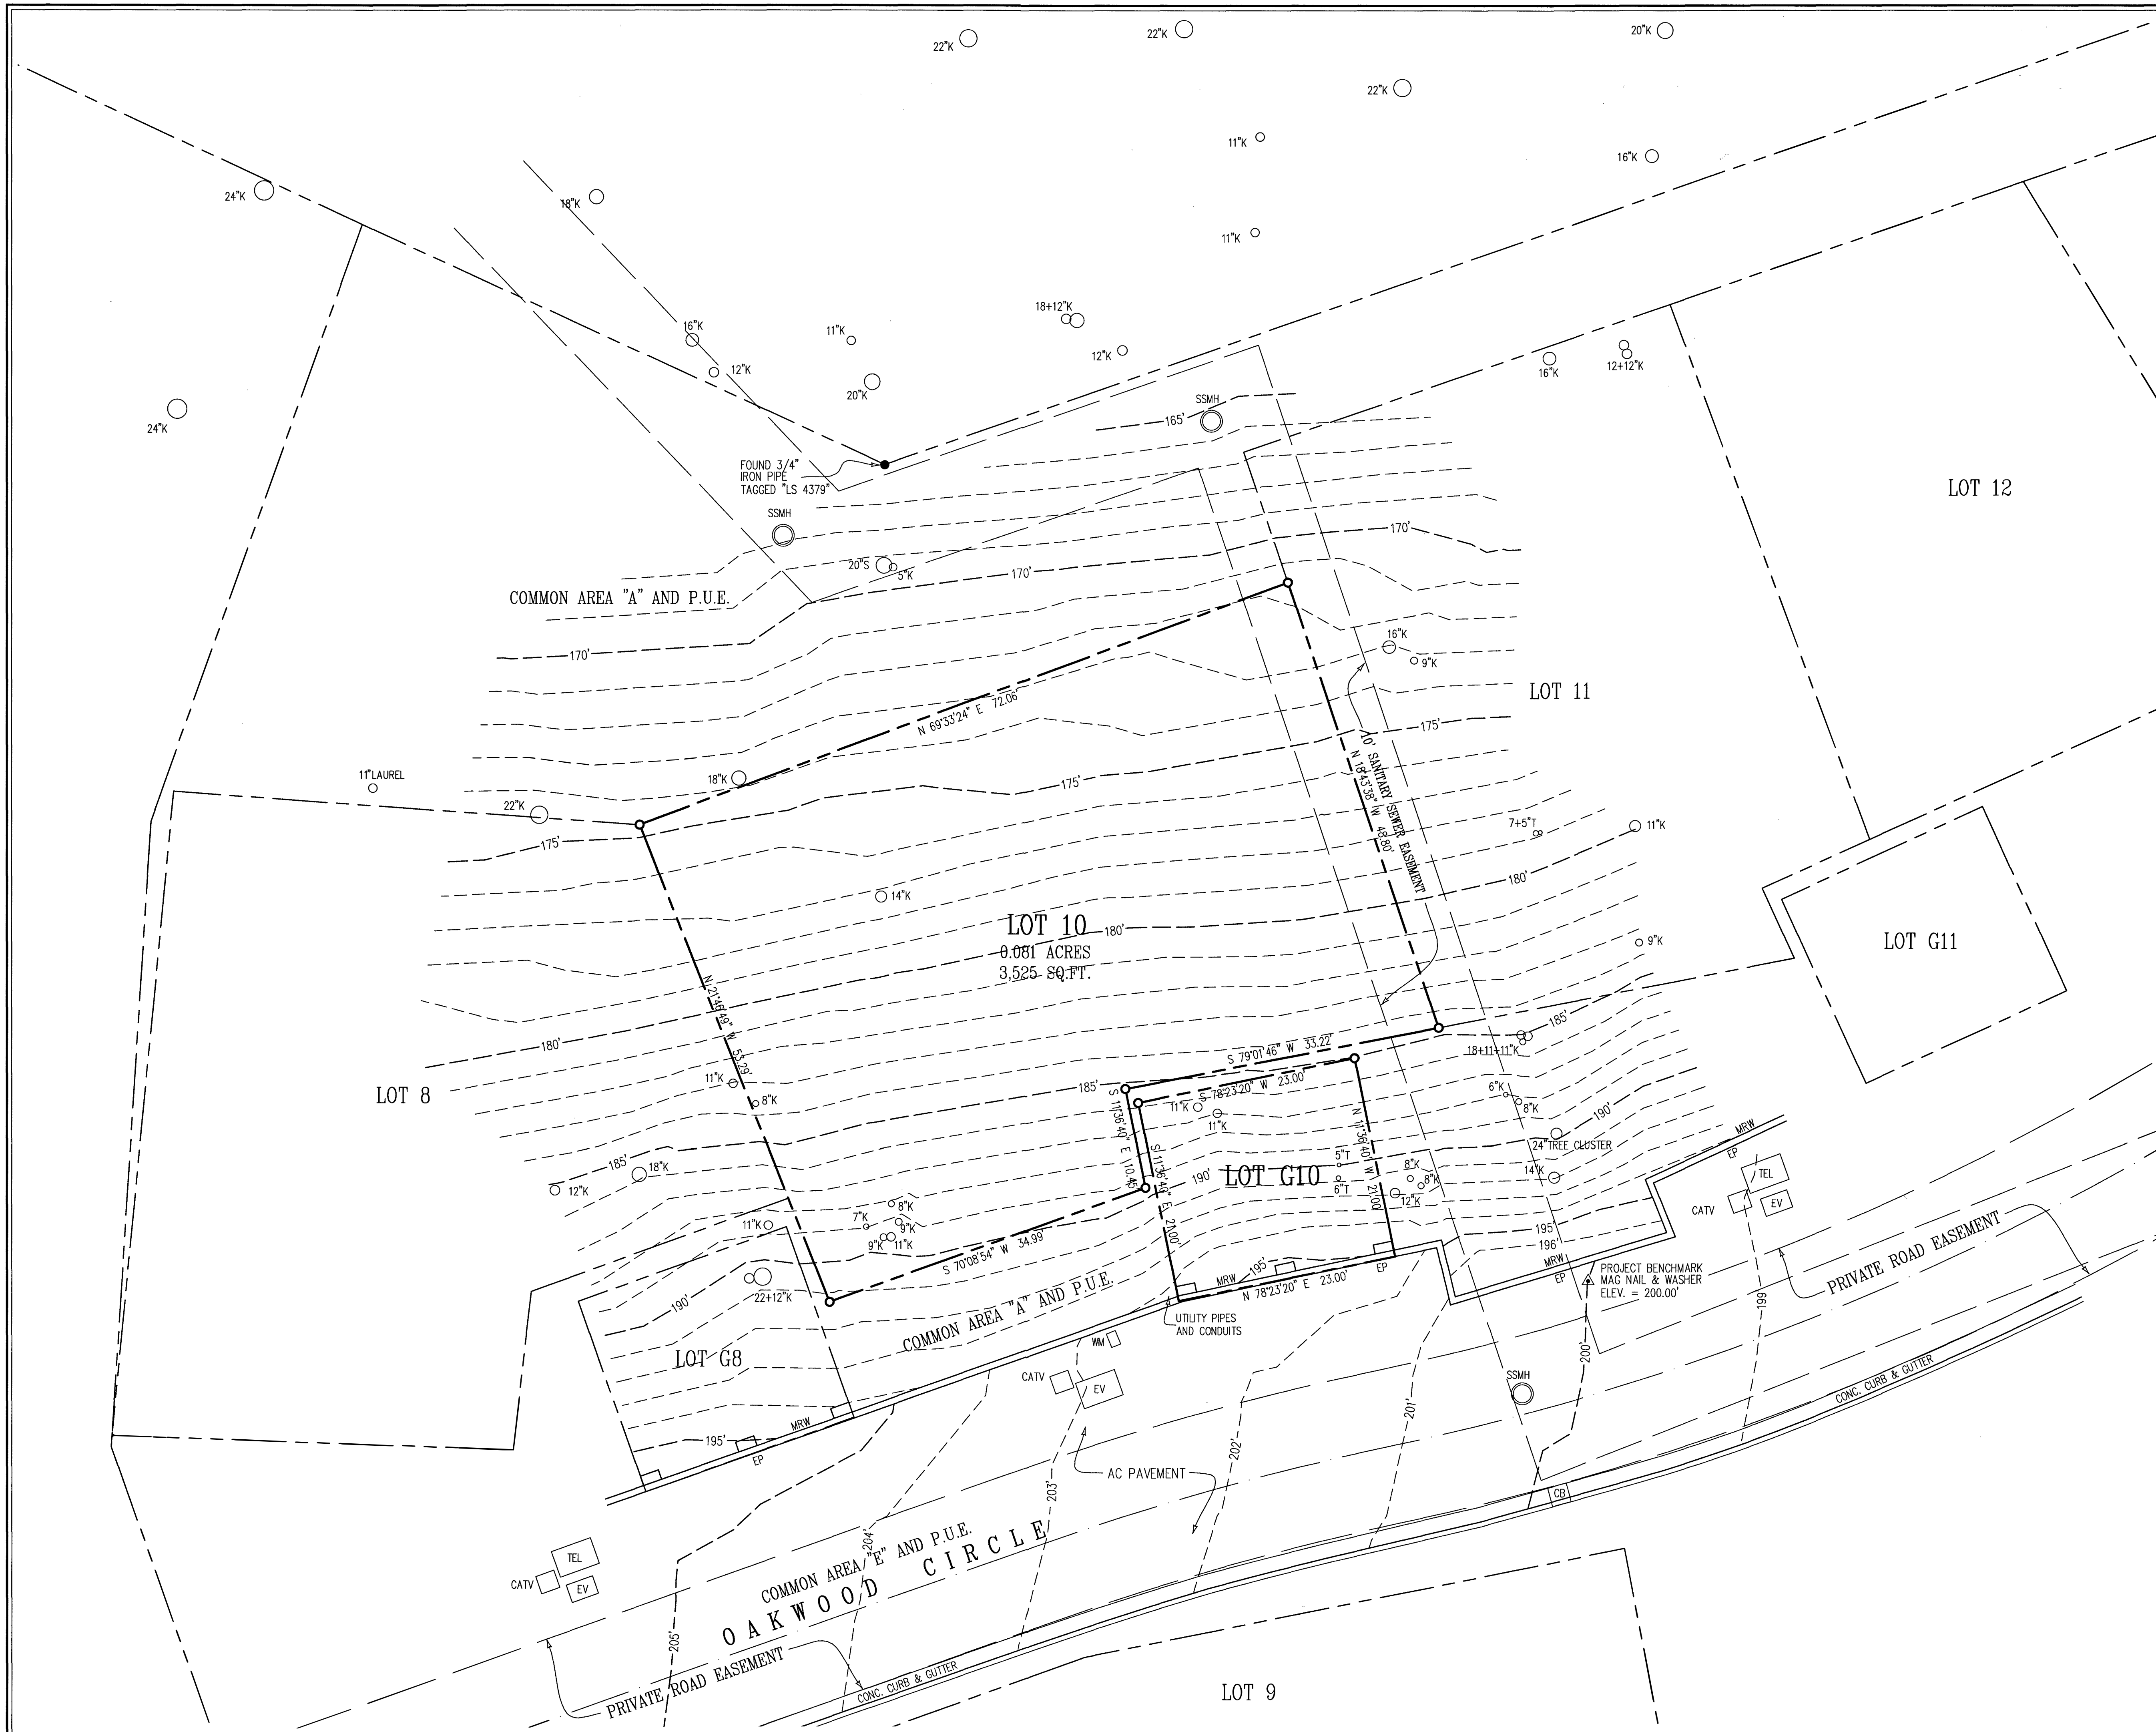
22"K 22"K 20"K
22"K
11"K
16"K
24"K
18"K
11"K
18+12"K
16"K
11"K
12"K
12"K
16"K
12+12"K
20"K
SSMH
24"K
165'
FOUND 3/4" IRON PIPE TAGGED "LS 4379"
SSMH
LOT 12
170'
20"S 5"K
170'
COMMON AREA "A" AND P.U.E.
170'
16"K
9"K
LOT 11
N 69°33'24" E 72.06'
175'
10' SANITARY SEWER EASEMENT
N 18°43'38" W 48.80'
11"LAUREL
18"K
175'
22"K
175'
7+5"T
11"K
180'
14"K
LOT 10
0.081 ACRES
3,525 SQ.FT.
180'
9"K
LOT G11
N 21°48'46" W 53.29'
180'
185'
S 79°01'46" W 33.22
18+11+11"K
LOT 8
185'
S 78°23'20" W 23.00'
6"K
11"K
8"K
S 11°36'40" E 10.45
11"K
8"K
11"K
N 11°36'40" W 21.00'
190'
24" TREE CLUSTER
5"T
S 11°36'40" E 21.00'
190'
LOT G10
8"K
14"K
185'
18"K
6"T
8"K
12"K
12"K
8"K
12"K
7"K
9"K
11"K
195
9"K
11"K
S 70°08'54" W 34.99'
196'
MRW
TEL
EV
CATV
22+12"K
190'
MRW 195'
EP
EP
MRW
PROJECT BENCHMARK MAG NAIL & WASHER ELEV. = 200.00'
COMMON AREA "A" AND P.U.E.
N 78°23'20" E 23.00'
EP
UTILITY PIPES AND CONDUITS
PRIVATE ROAD EASEMENT
199'
LOT G8
WM
CATV
EV
200'
SSMH
195'
MRW
EP
201'
202'
AC PAVEMENT
203'
CONC. CURB & GUTTER
CB
COMMON AREA "E" AND P.U.E.
204'
TEL
CATV
EV
OAKWOOD CIRCLE
205'
PRIVATE ROAD EASEMENT
CONC. CURB & GUTTER
LOT 9